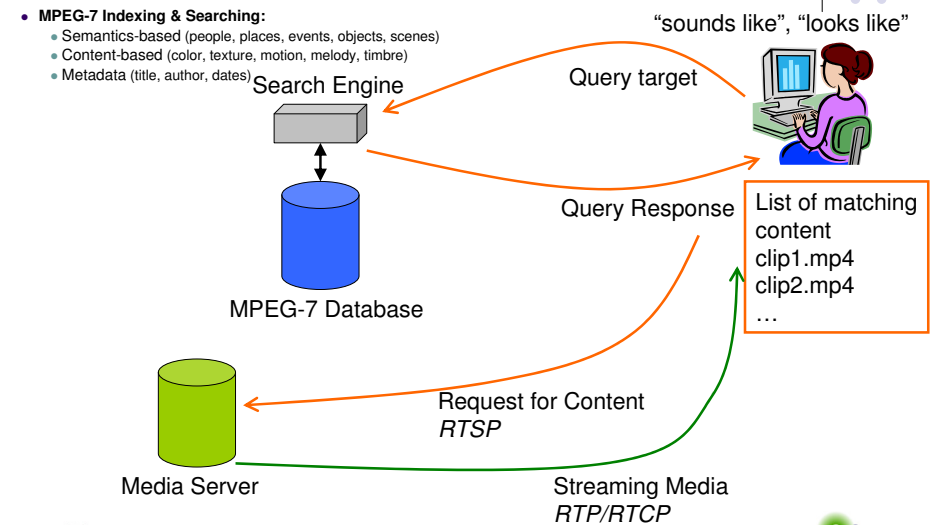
• **MPEG-7 Indexing & Searching:**
  • Semantics-based (people, places, events, objects, scenes)
  • Content-based (color, texture, motion, melody, timbre)
  • Metadata (title, author, dates)

"sounds like", "looks like"

Search Engine

Query target

Query Response

List of matching content
clip1.mp4
clip2.mp4
…

MPEG-7 Database

Request for Content
*RTSP*

Media Server

Streaming Media
*RTP/RTCP*